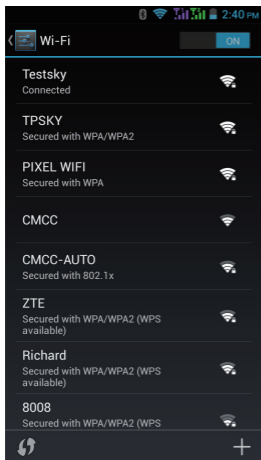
2:40 PM

Wi-Fi

ON

Testsky
Connected

TPSKY
Secured with WPA/WPA2

PIXEL WIFI
Secured with WPA

CMCC

CMCC-AUTO
Secured with 802.1x

ZTE
Secured with WPA/WPA2 (WPS available)

Richard
Secured with WPA/WPA2 (WPS available)

8008
Secured with WPA/WPA2 (WPS